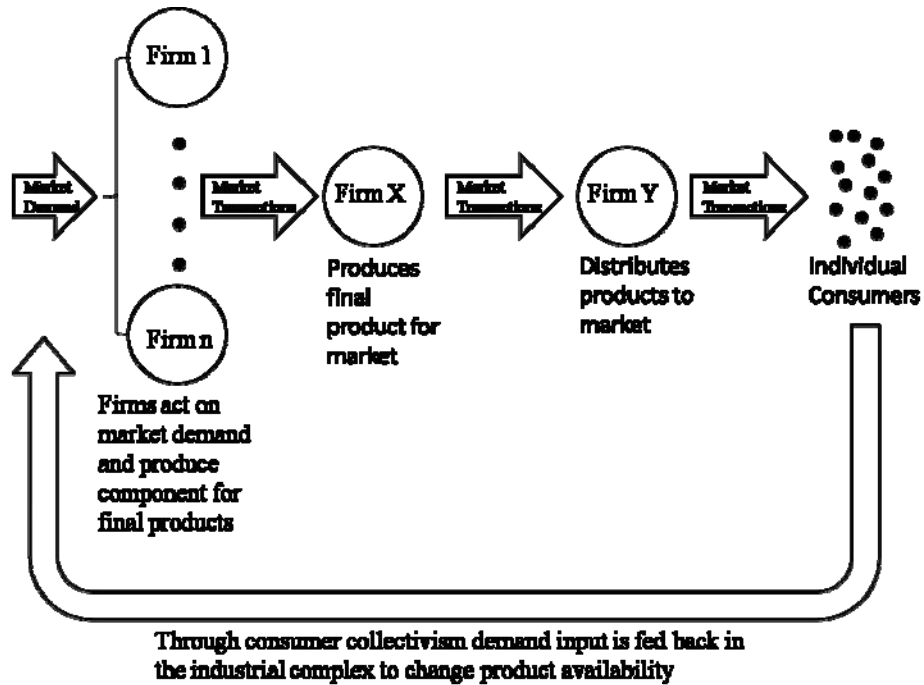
Firm 1

Market Demand

Market Transactions

Firm X

Market Transactions

Firm Y

Market Transactions

Produces final product for market

Distributes products to market

Individual Consumers

Firm n

Firms act on market demand and produce component for final products

Through consumer collectivism demand input is fed back in the industrial complex to change product availability